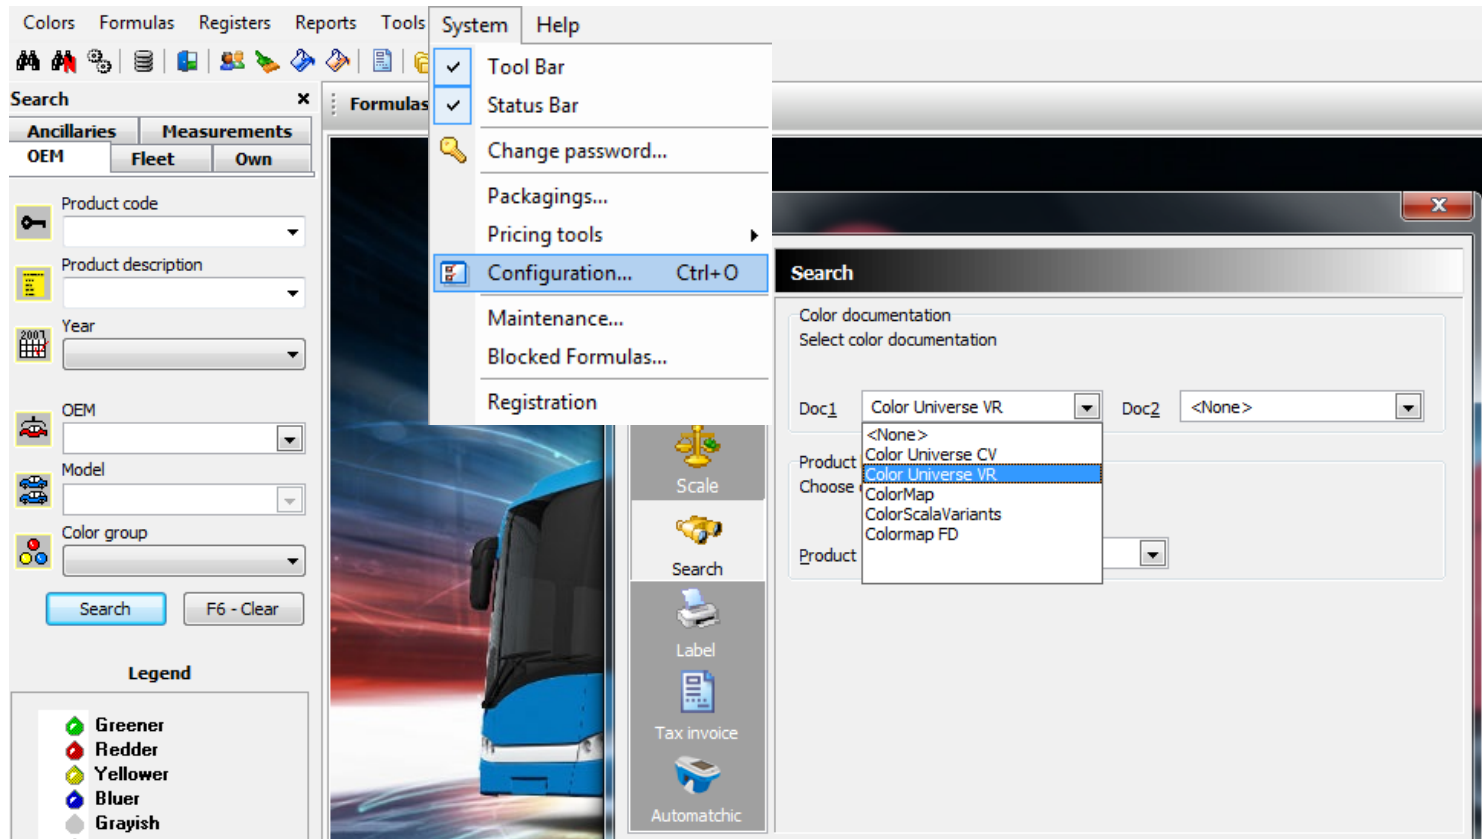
Colors Formulas Registers Reports Tools System Help

Tool Bar
Status Bar
Change password...
Packagings...
Pricing tools
Configuration... Ctrl+O
Maintenance...
Blocked Formulas...
Registration

Search
Ancillaries Measurements
OEM Fleet Own

Product code
Product description
Year
OEM
Model
Color group

Search F6 - Clear

Legend
Greener
Redder
Yellower
Bluer
Grayish

Formulas

Scale
Search
Label
Tax invoice
Automatchic

Search
Color documentation
Select color documentation
Doc1 Color Universe VR Doc2 <None>
<None>
Color Universe CV
Color Universe VR
ColorMap
ColorScalaVariants
Colormap FD
Product
Choose
Product